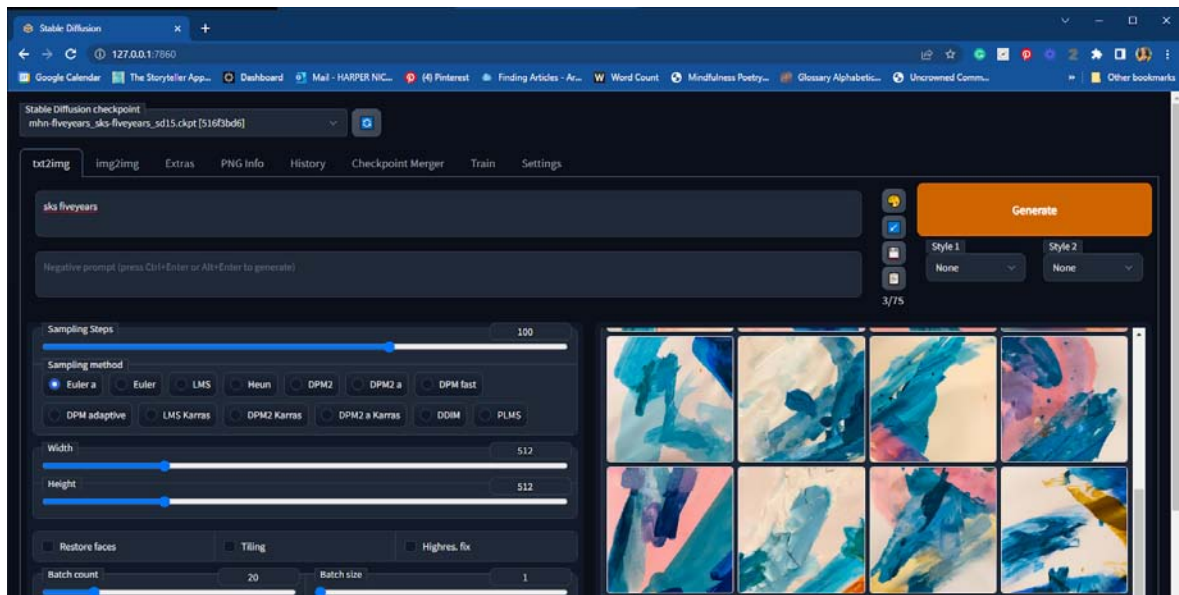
Stable Diffusion ×  +

127.0.0.1:7860

Google Calendar  The Storyteller App...  Dashboard  Mail - HARPER NIC...  (4) Pinterest  Finding Articles - Ar...  W Word Count  Mindfulness Poetry...  Glossary Alphabetic...  Uncrowned Comm...  »  Other bookmarks

Stable Diffusion checkpoint
mhn-fiveyears_sks-fiveyears_sd15.ckpt [516f3bd6]

txt2img  img2img  Extras  PNG Info  History  Checkpoint Merger  Train  Settings

sks fiveyears

Negative prompt (press Ctrl+Enter or Alt+Enter to generate)

3/75

Generate

Style 1
None

Style 2
None

Sampling Steps
100

Sampling method
Euler a  Euler  LMS  Heun  DPM2  DPM2 a  DPM fast
DPM adaptive  LMS Karras  DPM2 Karras  DPM2 a Karras  DDIM  PLMS

Width
512

Height
512

Restore faces  Tiling  Highres. fix

Batch count
20

Batch size
1